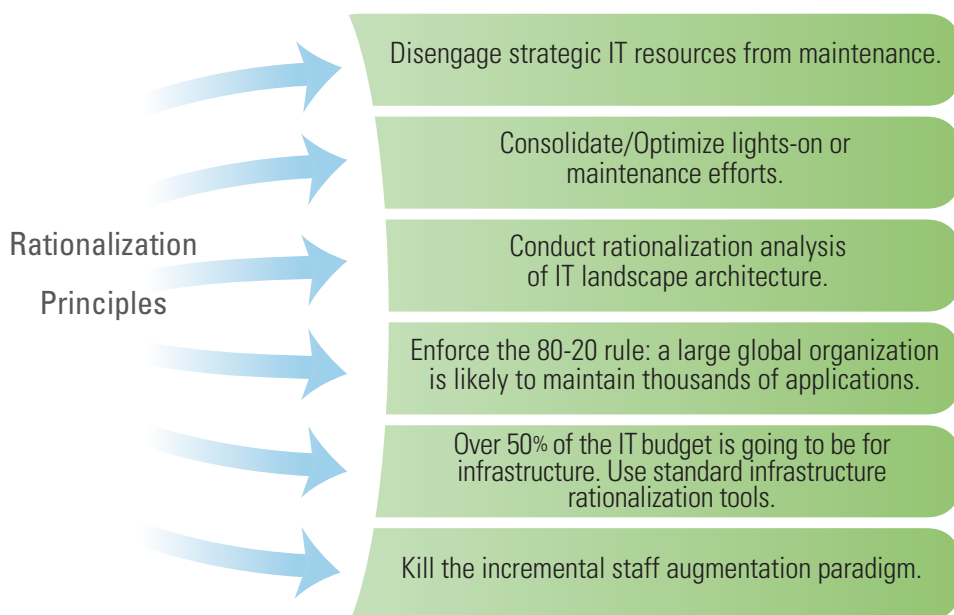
Rationalization Principles

Disengage strategic IT resources from maintenance.

Consolidate/Optimize lights-on or maintenance efforts.

Conduct rationalization analysis of IT landscape architecture.

Enforce the 80-20 rule: a large global organization is likely to maintain thousands of applications.

Over 50% of the IT budget is going to be for infrastructure. Use standard infrastructure rationalization tools.

Kill the incremental staff augmentation paradigm.